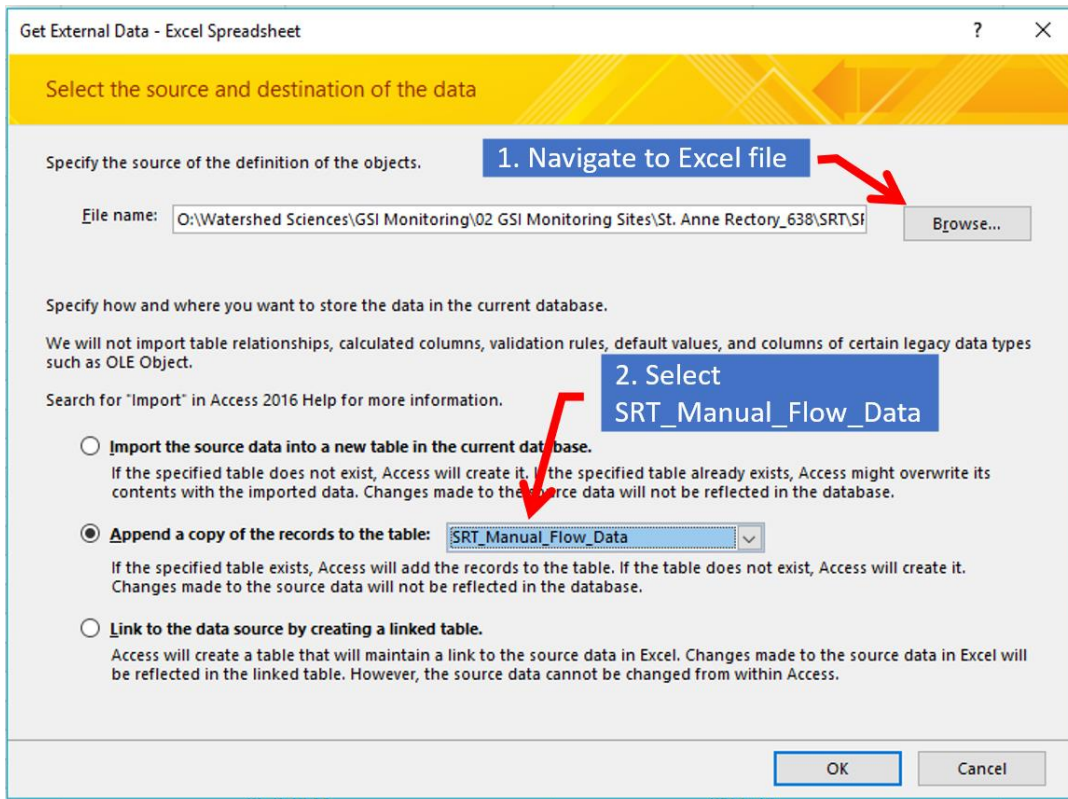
Get External Data - Excel Spreadsheet

?

Select the source and destination of the data

Specify the source of the definition of the objects.

1. Navigate to Excel file

File name: O:\Watershed Sciences\GSI Monitoring\02 GSI Monitoring Sites\St. Anne Rectory_638\SRT\SI

Browse...

Specify how and where you want to store the data in the current database.

We will not import table relationships, calculated columns, validation rules, default values, and columns of certain legacy data types such as OLE Object.

2. Select SRT_Manual_Flow_Data

Search for "Import" in Access 2016 Help for more information.

Import the source data into a new table in the current database.
If the specified table does not exist, Access will create it. If the specified table already exists, Access might overwrite its contents with the imported data. Changes made to the source data will not be reflected in the database.

Append a copy of the records to the table: SRT_Manual_Flow_Data
If the specified table exists, Access will add the records to the table. If the table does not exist, Access will create it. Changes made to the source data will not be reflected in the database.

Link to the data source by creating a linked table.
Access will create a table that will maintain a link to the source data in Excel. Changes made to the source data in Excel will be reflected in the linked table. However, the source data cannot be changed from within Access.

OK

Cancel